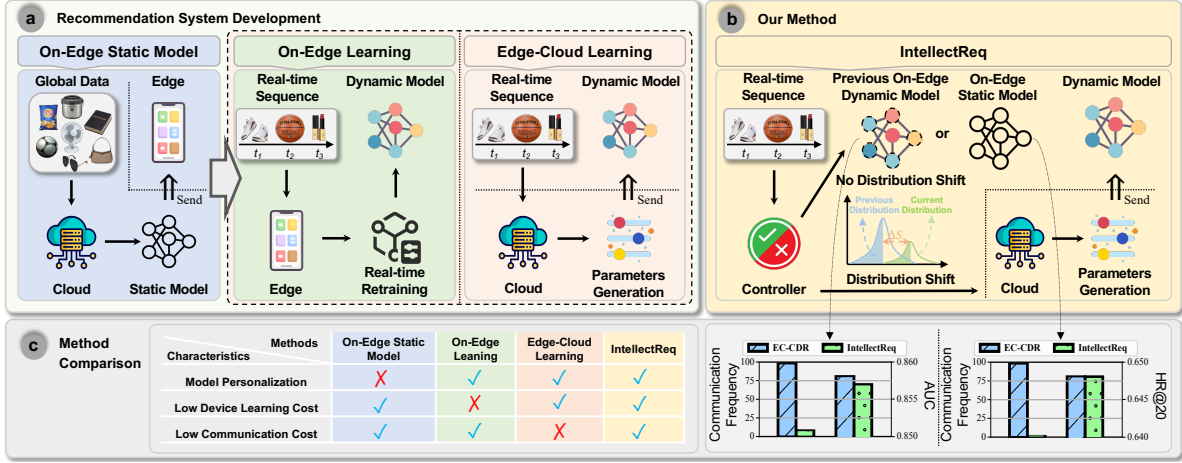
a Recommendation System Development

On-Edge Static Model

Global Data

Edge

Send

Cloud

Static Model

On-Edge Learning

Real-time Sequence

Dynamic Model

$t_1$ $t_2$ $t_3$

Edge

Real-time Retraining

Edge-Cloud Learning

Real-time Sequence

Dynamic Model

$t_1$ $t_2$ $t_3$

Send

Cloud

Parameters Generation

b Our Method

IntellectReq

Real-time Sequence

$t_1$ $t_2$ $t_3$

Previous On-Edge Dynamic Model

or

On-Edge Static Model

Dynamic Model

No Distribution Shift

Previous Distribution

Current Distribution

$\Delta S$

Send

Controller

Distribution Shift

Cloud

Parameters Generation

c Method Comparison

| Methods / Characteristics | On-Edge Static Model | On-Edge Leaning | Edge-Cloud Learning | IntellectReq |
|---|---|---|---|---|
| Model Personalization | ✗ | ✓ | ✓ | ✓ |
| Low Device Learning Cost | ✓ | ✗ | ✓ | ✓ |
| Low Communication Cost | ✓ | ✓ | ✗ | ✓ |

EC-CDR IntellectReq

Communication Frequency

100 75 50 25 0

AUC

0.860 0.855 0.850

EC-CDR IntellectReq

Communication Frequency

100 75 50 25 0

HR@20

0.650 0.645 0.640